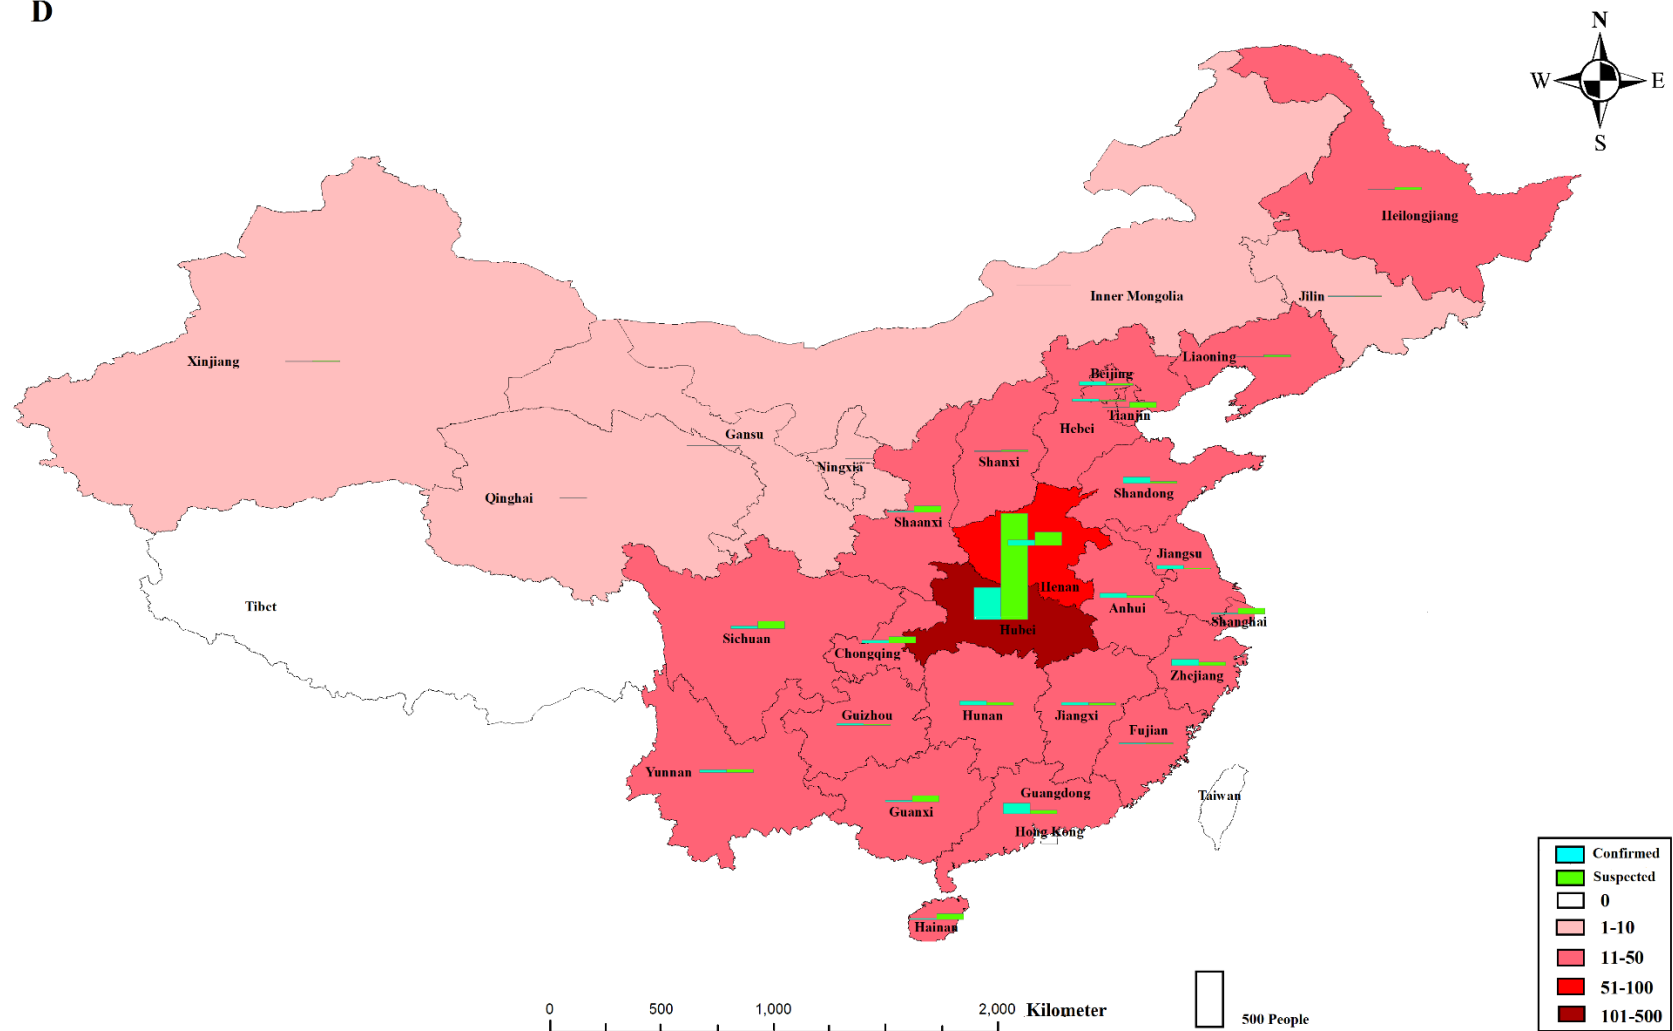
D

N
W E
S

Heilongjiang
Inner Mongolia
Jilin
Xinjiang
Liaoning
Beijing
Tianjin
Gansu
Hebei
Ningxia
Shanxi
Qinghai
Shandong
Shaanxi
Jiangsu
Henan
Tibet
Anhui
Shanghai
Hubei
Sichuan
Chongqing
Zhejiang
Guizhou
Hunan
Jiangxi
Fujian
Yunnan
Guangdong
Taiwan
Guanxi
Hong Kong
Hainan

Confirmed
Suspected
0
1-10
11-50
51-100
101-500

0 500 1,000 2,000 Kilometer

500 People